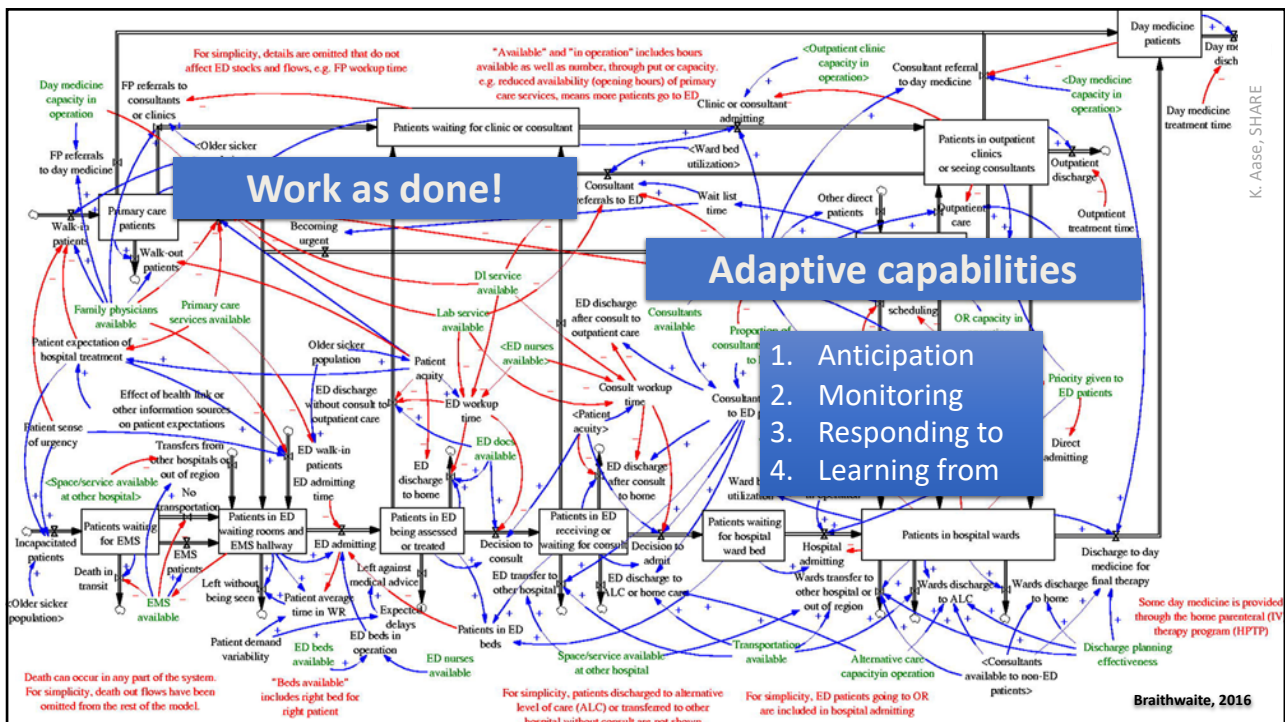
Work as done!

Adaptive capabilities

1. Anticipation
2. Monitoring
3. Responding to
4. Learning from

K. Aase, SHARE

Braithwaite, 2016

For simplicity, details are omitted that do not affect ED stocks and flows, e.g. FP workup time

"Available" and "in operation" includes hours available as well as number, through put or capacity. e.g. reduced availability (opening hours) of primary care services, means more patients go to ED

<Outpatient clinic capacity in operation>

Day medicine patients

Day medicine capacity in operation

FP referrals to consultants or clinics

<Older sicker

FP referrals to day medicine

Patients waiting for clinic or consultant

Clinic or consultant admitting

Consultant referral to day medicine

<Day medicine capacity in operation>

Day medicine treatment time

<Ward bed utilization>

Patients in outpatient clinics or seeing consultants

Outpatient discharge

Consultant referrals to ED

Wait list time

Other direct patients

Outpatient treatment time

Walk-in patients

Primary care patients

Walk-out patients

Becoming urgent

Outpatient care

Family physicians available

Primary care services available

DI service available

Lab service available

<ED nurses available>

ED discharge after consult to outpatient care

Consultants available

Proportion of consultan

scheduling

OR capacity in

Patient expectation of hospital treatment

Older sicker population

Patient acuity

ED discharge without consult to outpatient care

ED workup time

Consult workup time

Consultant to ED

Priority given to ED patients

Effect of health link or other information sources on patient expectations

Patient sense of urgency

Transfers from other hospitals or out of region

ED walk-in patients

ED admitting time

ED docs available

<Patient acuity>

ED discharge to home

ED discharge after consult to home

Ward b utilization

Direct admitting

<Space/service available at other hospital>

No transportation

Incapacitated patients

Patients waiting for EMS

Patients in ED waiting rooms and EMS hallway

ED admitting

Patients in ED being assessed or treated

Decision to consult

Patients in ED receiving or waiting for consult

Decision to admit

Patients waiting for hospital ward bed

Hospital admitting

Patients in hospital wards

Discharge to day medicine for final therapy

Death in transit

EMS patients

Left without being seen

Patient average time in WR

Left against medical advice

Expected delays

ED transfer to other hospital

ED discharge to ALC or home care

Wards transfer to other hospital or out of region

Wards discharge to ALC

Wards discharge to home

<Older sicker population>

EMS available

Patient demand variability

ED beds available

ED beds in operation

Patients in ED beds

Space/service available at other hospital

Transportation available

Alternative care capacityin operation

<Consultants available to non-ED patients>

Discharge planning effectiveness

Some day medicine is provided through the home parenteral (IV therapy program (HPTP)

ED nurses available

Death can occur in any part of the system. For simplicity, death out flows have been omitted from the rest of the model.

"Beds available" includes right bed for right patient

For simplicity, patients discharged to alternative level of care (ALC) or transfered to other hospital without consult are not shown

For simplicity, ED patients going to OR are included in hospital admitting